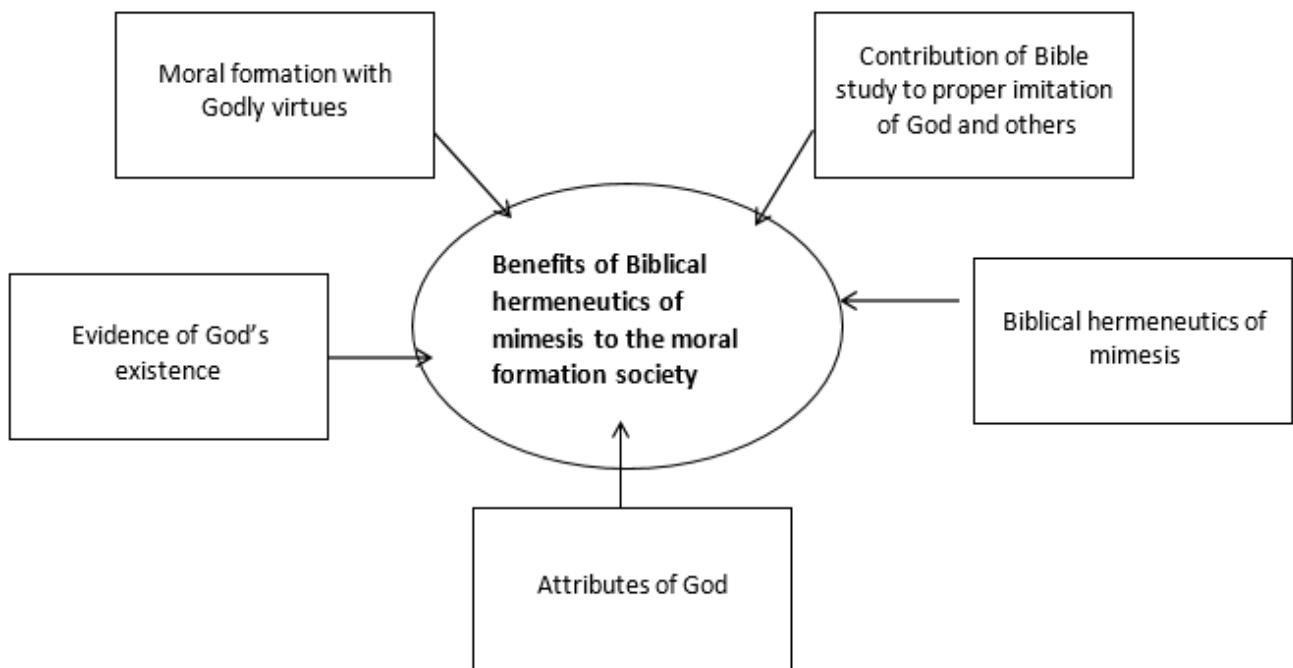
Moral formation with Godly virtues

Contribution of Bible study to proper imitation of God and others

Evidence of God's existence

**Benefits of Biblical hermeneutics of mimesis to the moral formation society**

Biblical hermeneutics of mimesis

Attributes of God